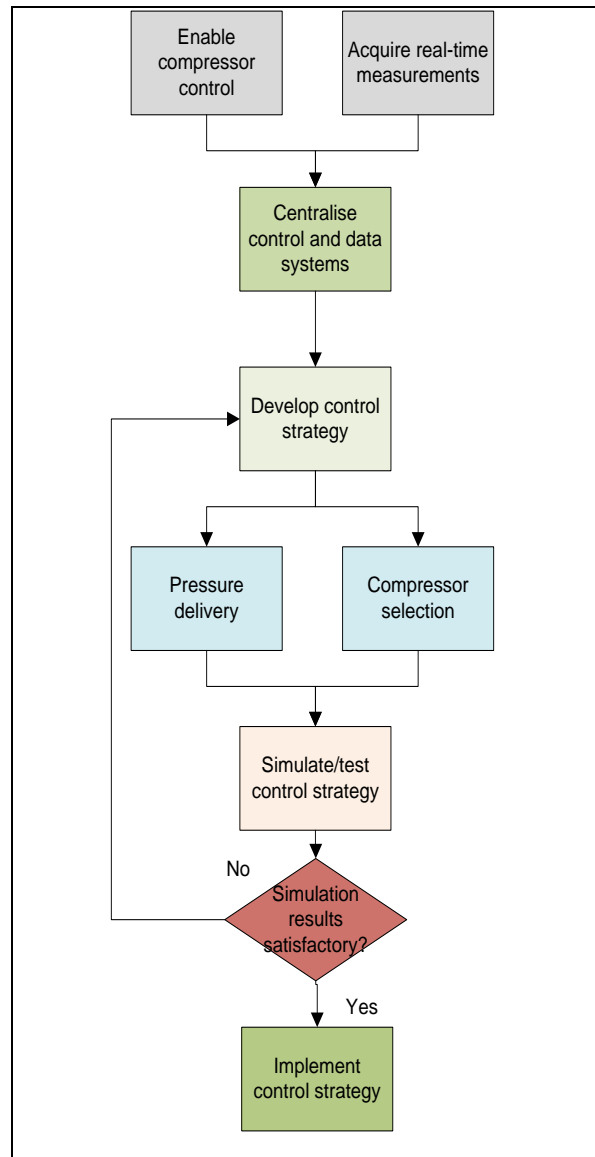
Enable compressor control

Acquire real-time measurements

Centralise control and data systems

Develop control strategy

Pressure delivery

Compressor selection

Simulate/test control strategy

No

Simulation results satisfactory?

Yes

Implement control strategy